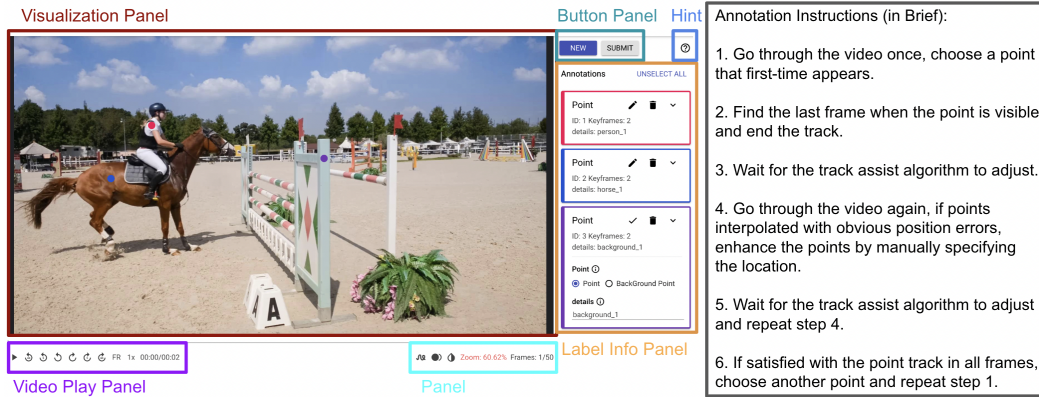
Visualization Panel

Button Panel

Hint

NEW SUBMIT

?

Annotations UNSELECT ALL

Point
ID: 1 Keyframes: 2
details: person_1

Point
ID: 2 Keyframes: 2
details: horse_1

Point
ID: 3 Keyframes: 2
details: background_1

Point ⓘ
Point BackGround Point

details ⓘ
background_1

A

FR 1x 00:00/00:02

Zoom: 60.62% Frames: 1/50

Label Info Panel

Video Play Panel

Panel

Annotation Instructions (in Brief):

1. Go through the video once, choose a point that first-time appears.

2. Find the last frame when the point is visible and end the track.

3. Wait for the track assist algorithm to adjust.

4. Go through the video again, if points interpolated with obvious position errors, enhance the points by manually specifying the location.

5. Wait for the track assist algorithm to adjust and repeat step 4.

6. If satisfied with the point track in all frames, choose another point and repeat step 1.